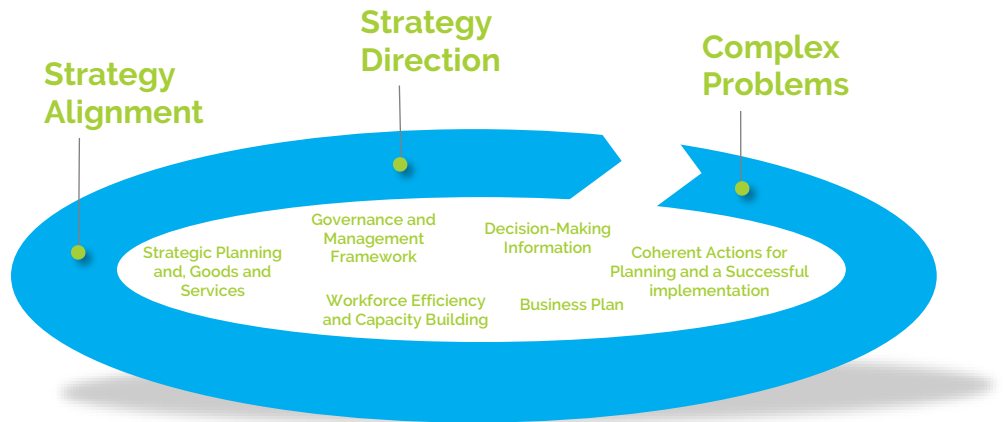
Strategy Alignment

Strategy Direction

Complex Problems

Strategic Planning and, Goods and Services

Governance and Management Framework

Decision-Making Information

Coherent Actions for Planning and a Successful implementation

Workforce Efficiency and Capacity Building

Business Plan